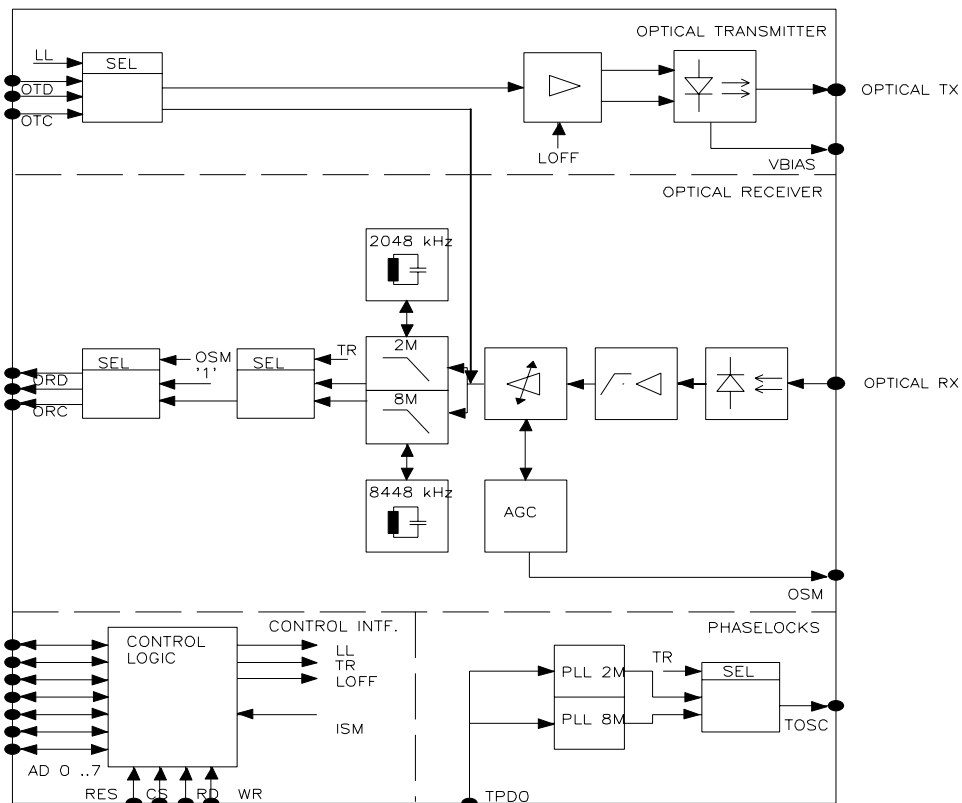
OPTICAL TRANSMITTER

LL

SEL

OTD

OTC

LOFF

OPTICAL TX

VBIAS

OPTICAL RECEIVER

2048 kHz

OSM

'1'

SEL

SEL

TR

2M

8M

ORD

ORC

OPTICAL RX

8448 kHz

AGC

OSM

CONTROL INTF.

CONTROL LOGIC

LL

TR

LOFF

ISM

AD 0 ..7

RES

CS

RD

WR

PHASELOCKS

TR

PLL 2M

PLL 8M

SEL

TOSC

TPDO